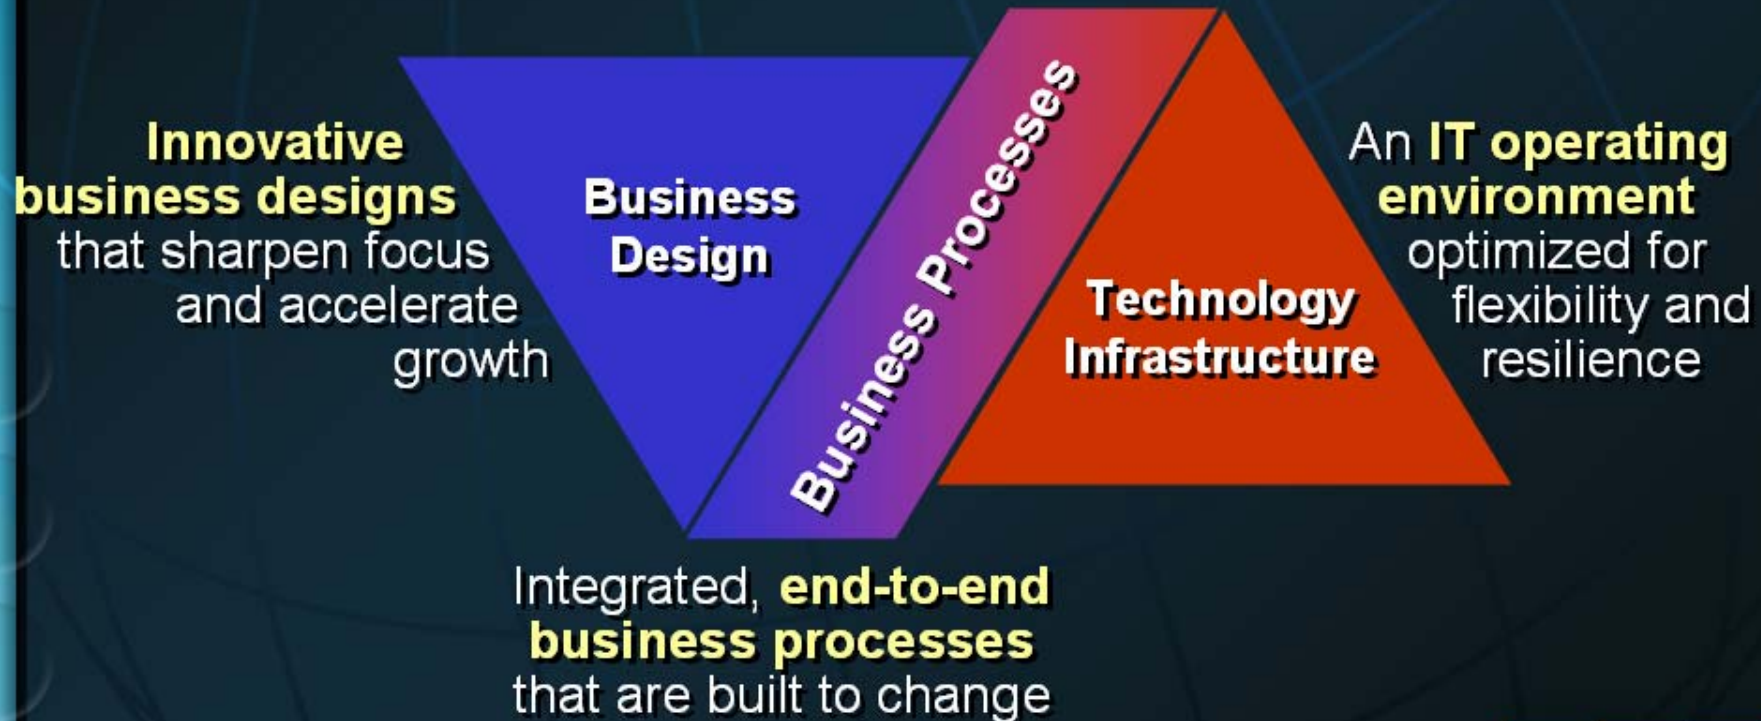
Innovative business designs that sharpen focus and accelerate growth

Business Design

Business Processes

Technology Infrastructure

An IT operating environment optimized for flexibility and resilience

Integrated, end-to-end business processes that are built to change